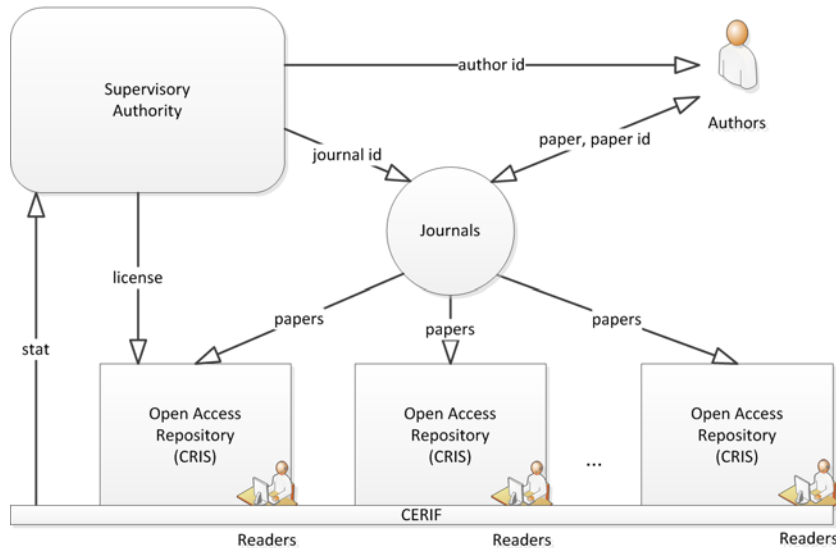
Supervisory Authority

author id

Authors

journal id

paper, paper id

Journals

license

stat

papers

papers

papers

Open Access Repository (CRIS)

Open Access Repository (CRIS)

...

Open Access Repository (CRIS)

CERIF

Readers

Readers

Readers